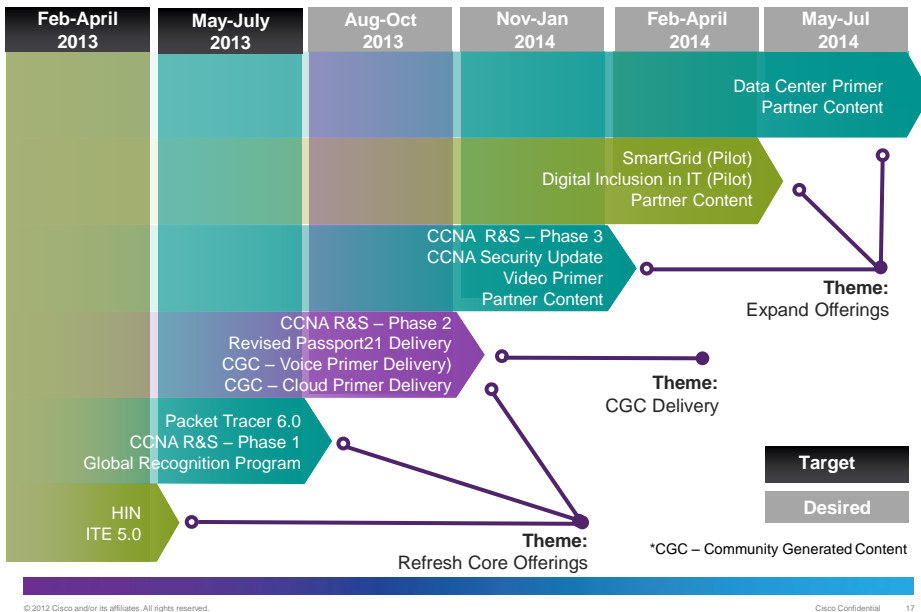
Feb-April 2013

May-July 2013

Aug-Oct 2013

Nov-Jan 2014

Feb-April 2014

May-Jul 2014

Data Center Primer
Partner Content

SmartGrid (Pilot)
Digital Inclusion in IT (Pilot)
Partner Content

CCNA R&S – Phase 3
CCNA Security Update
Video Primer
Partner Content

Theme:
Expand Offerings

CCNA R&S – Phase 2
Revised Passport21 Delivery
CGC – Voice Primer Delivery)
CGC – Cloud Primer Delivery

Theme:
CGC Delivery

Packet Tracer 6.0
CCNA R&S – Phase 1
Global Recognition Program

Target

HIN
ITE 5.0

Desired

Theme:
Refresh Core Offerings

*CGC – Community Generated Content

© 2012 Cisco and/or its affiliates. All rights reserved.

Cisco Confidential 17